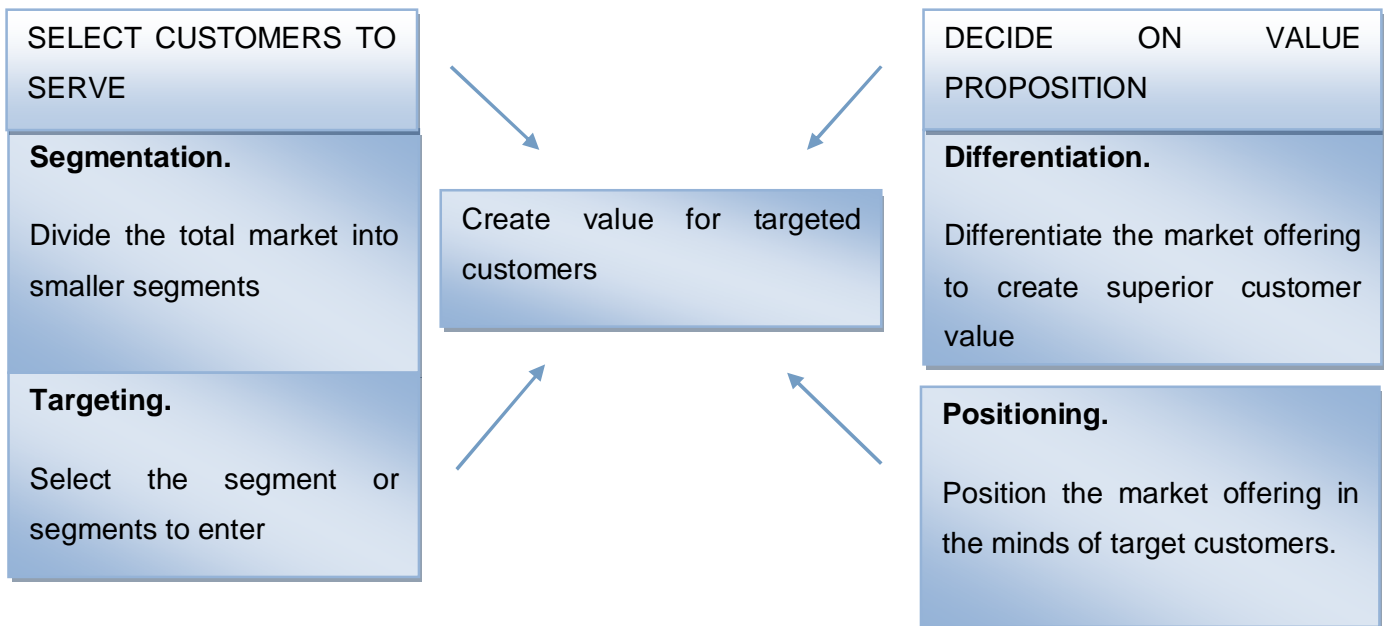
SELECT CUSTOMERS TO SERVE

Segmentation.

Divide the total market into smaller segments

Targeting.

Select the segment or segments to enter

Create value for targeted customers

DECIDE ON VALUE PROPOSITION

Differentiation.

Differentiate the market offering to create superior customer value

Positioning.

Position the market offering in the minds of target customers.